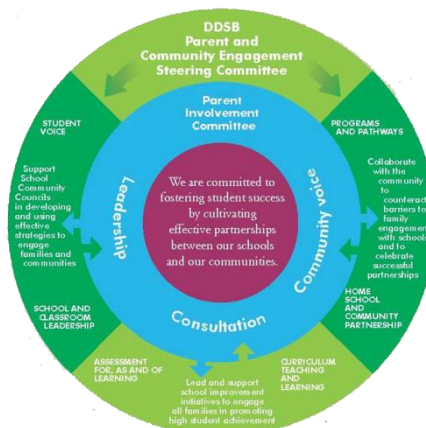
DDSB Parent and Community Engagement Steering Committee

Parent Involvement Committee

We are committed to fostering student success by cultivating effective partnerships between our schools and our communities.

Leadership

Community voice

Consultation

STUDENT VOICE

Support School Community Councils in developing and using effective strategies to engage families and communities

SCHOOL AND CLASSROOM LEADERSHIP

ASSESSMENT FOR, AS AND OF LEARNING

Lead and support school improvement initiatives to engage all families in promoting high student achievement

CURRICULUM TEACHING AND LEARNING

HOME SCHOOL AND COMMUNITY PARTNERSHIP

Collaborate with the community to counteract barriers to family engagement with schools and to celebrate successful partnerships

PROGRAMS AND PATHWAYS